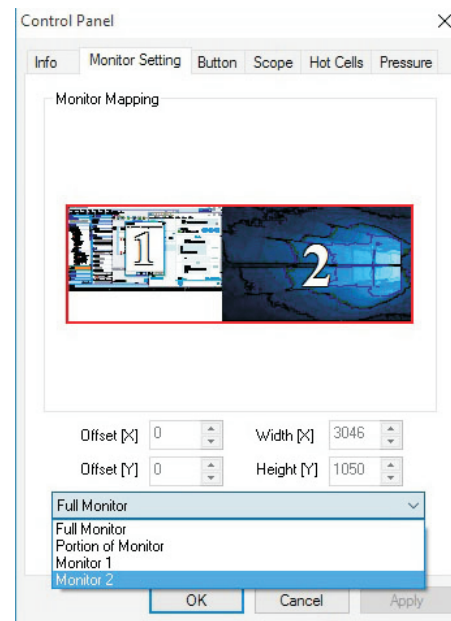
Control Panel
×

Info | Monitor Setting | Button | Scope | Hot Cells | Pressure

Monitor Mapping

1

2

Offset [X] 0
Width [X] 3046

Offset [Y] 0
Height [Y] 1050

Full Monitor

Full Monitor
Portion of Monitor
Monitor 1
Monitor 2

OK
Cancel
Apply